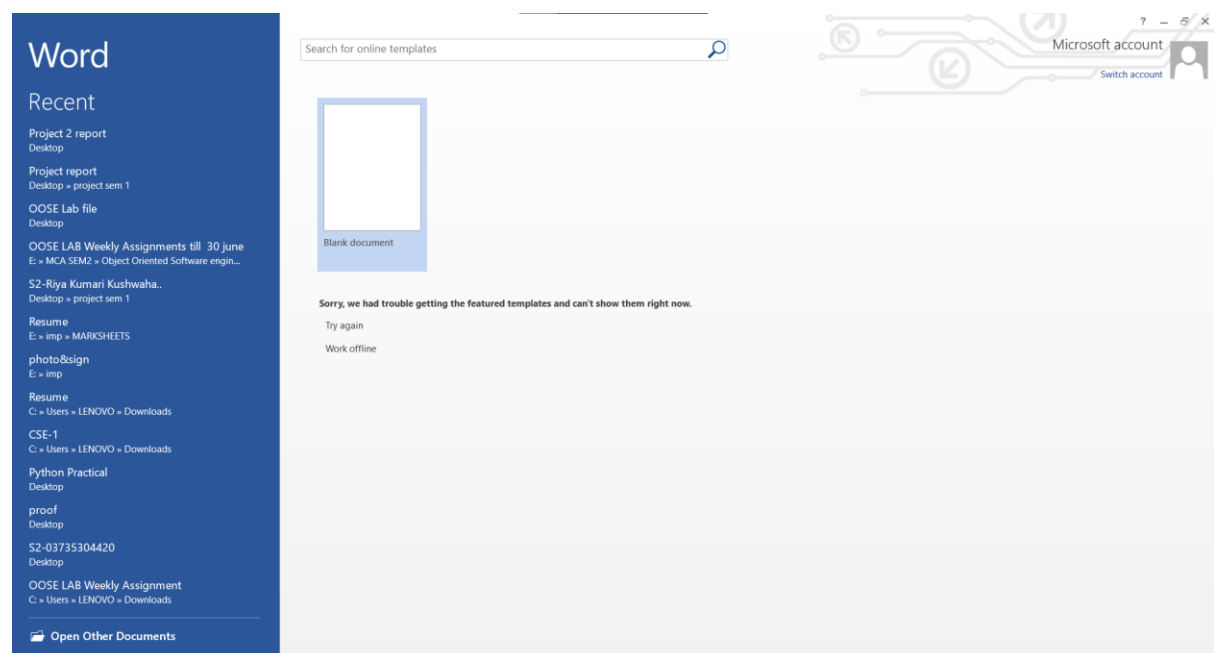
Word

Recent

Project 2 report
Desktop

Project report
Desktop » project sem 1

OOSE Lab file
Desktop

OOSE LAB Weekly Assignments till 30 june
E: » MCA SEM2 » Object Oriented Software engin...

S2-Riya Kumari Kushwaha..
Desktop » project sem 1

Resume
E: » imp » MARKSHEETS

photo&sign
E: » imp

Resume
C: » Users » LENOVO » Downloads

CSE-1
C: » Users » LENOVO » Downloads

Python Practical
Desktop

proof
Desktop

S2-03735304420
Desktop

OOSE LAB Weekly Assignment
C: » Users » LENOVO » Downloads

Open Other Documents

Search for online templates

? – ✕

Microsoft account
Switch account

Blank document

Sorry, we had trouble getting the featured templates and can't show them right now.

Try again

Work offline